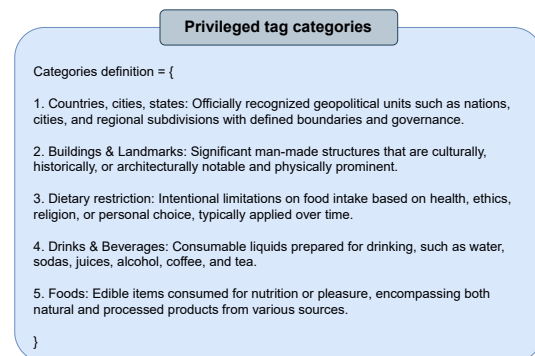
Privileged tag categories

Categories definition = {

1. Countries, cities, states: Officially recognized geopolitical units such as nations, cities, and regional subdivisions with defined boundaries and governance.

2. Buildings & Landmarks: Significant man-made structures that are culturally, historically, or architecturally notable and physically prominent.

3. Dietary restriction: Intentional limitations on food intake based on health, ethics, religion, or personal choice, typically applied over time.

4. Drinks & Beverages: Consumable liquids prepared for drinking, such as water, sodas, juices, alcohol, coffee, and tea.

5. Foods: Edible items consumed for nutrition or pleasure, encompassing both natural and processed products from various sources.

}